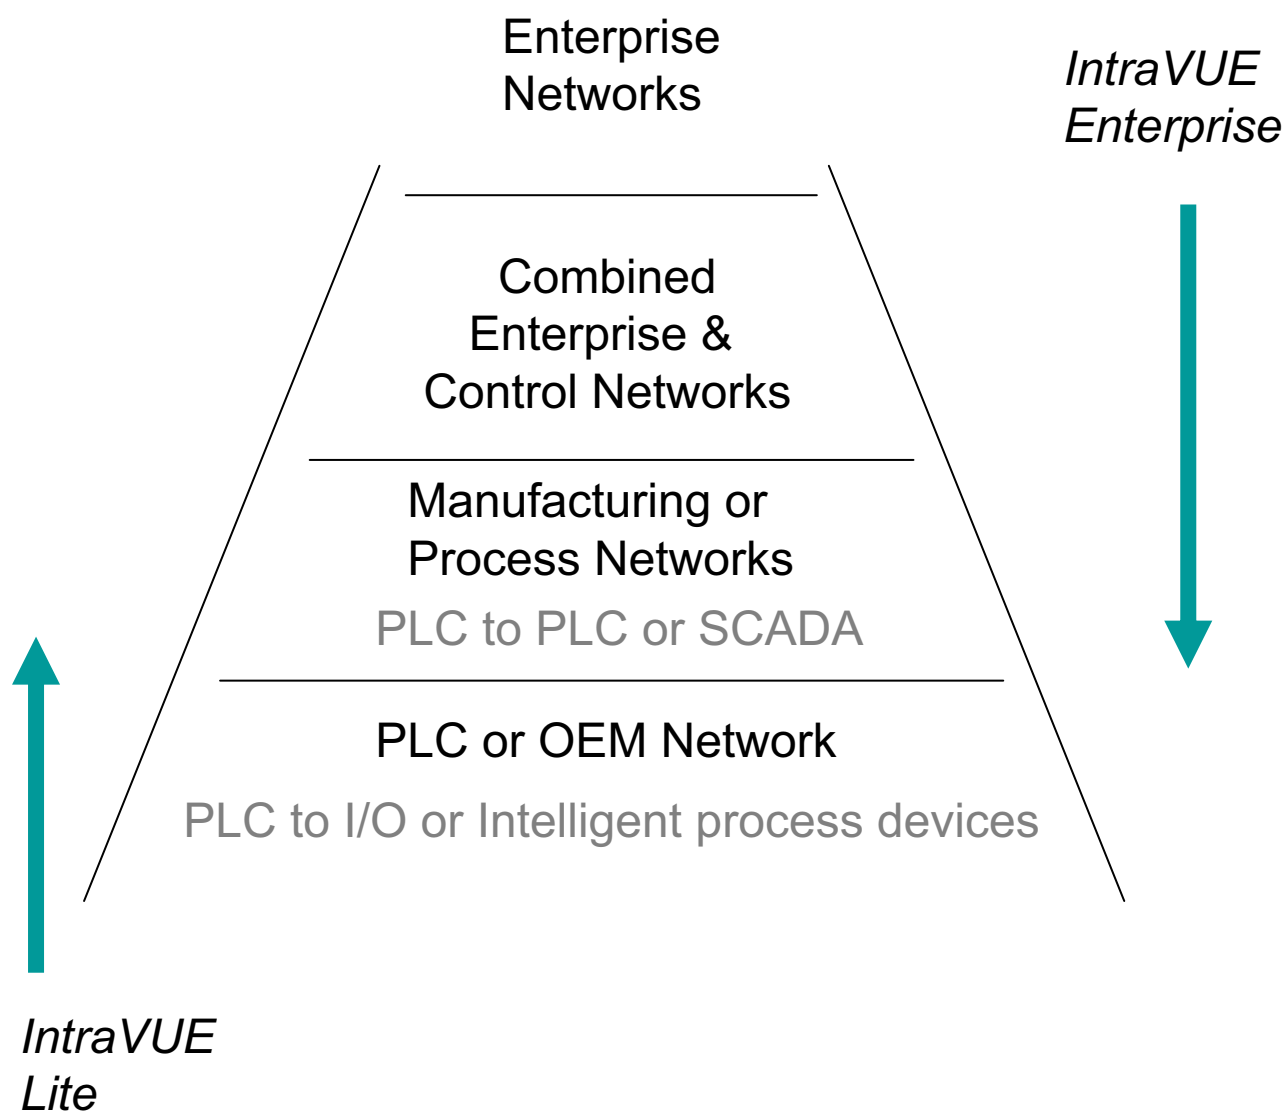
Enterprise Networks

IntraVUE Enterprise

Combined Enterprise & Control Networks

Manufacturing or Process Networks

PLC to PLC or SCADA

PLC or OEM Network

PLC to I/O or Intelligent process devices

IntraVUE Lite